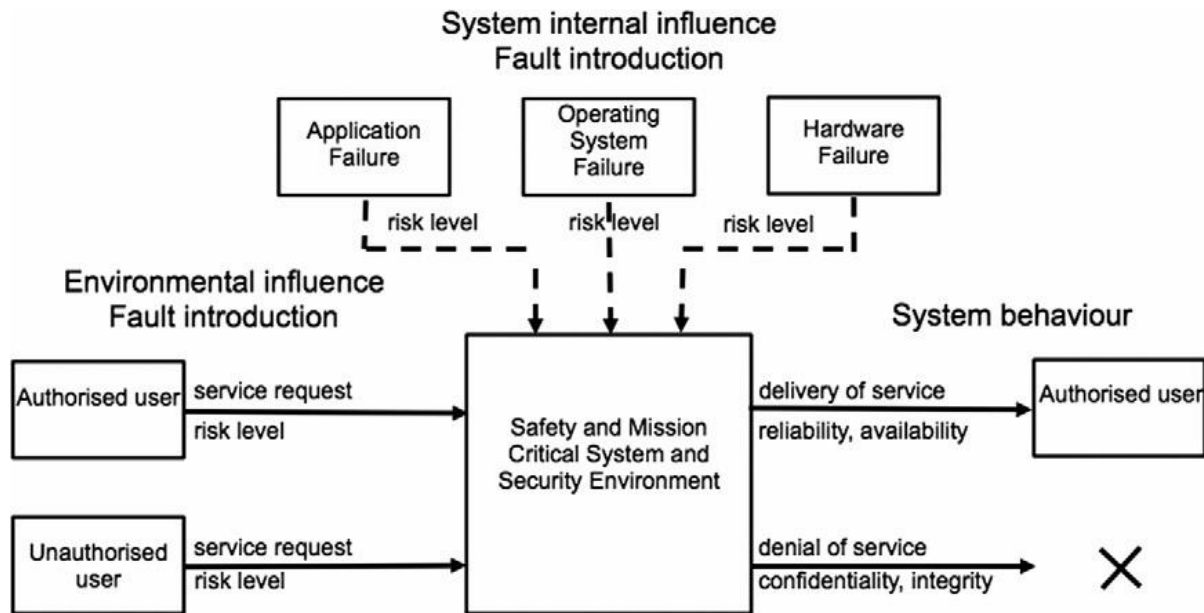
System internal influence
Fault introduction

Application Failure

Operating System Failure

Hardware Failure

risk level

risk level

risk level

Environmental influence
Fault introduction

System behaviour

Authorised user

service request

risk level

Safety and Mission Critical System and Security Environment

delivery of service

reliability, availability

Authorised user

Unauthorised user

service request

risk level

denial of service

confidentiality, integrity